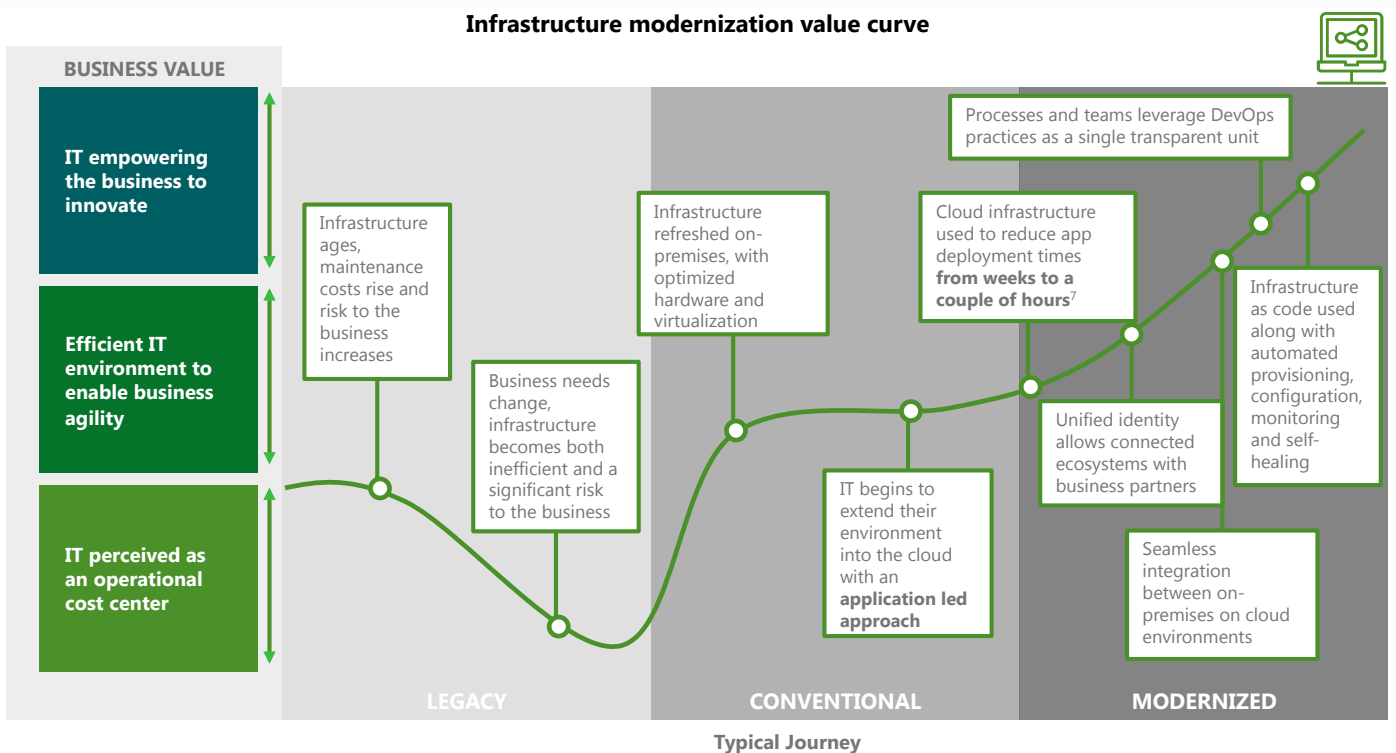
Infrastructure modernization value curve

BUSINESS VALUE

IT empowering the business to innovate

Efficient IT environment to enable business agility

IT perceived as an operational cost center

Infrastructure ages, maintenance costs rise and risk to the business increases

Business needs change, infrastructure becomes both inefficient and a significant risk to the business

Infrastructure refreshed on-premises, with optimized hardware and virtualization

IT begins to extend their environment into the cloud with an **application led approach**

Cloud infrastructure used to reduce app deployment times **from weeks to a couple of hours**$^7$

Processes and teams leverage DevOps practices as a single transparent unit

Unified identity allows connected ecosystems with business partners

Seamless integration between on-premises on cloud environments

Infrastructure as code used along with automated provisioning, configuration, monitoring and self-healing

LEGACY

CONVENTIONAL

MODERNIZED

Typical Journey